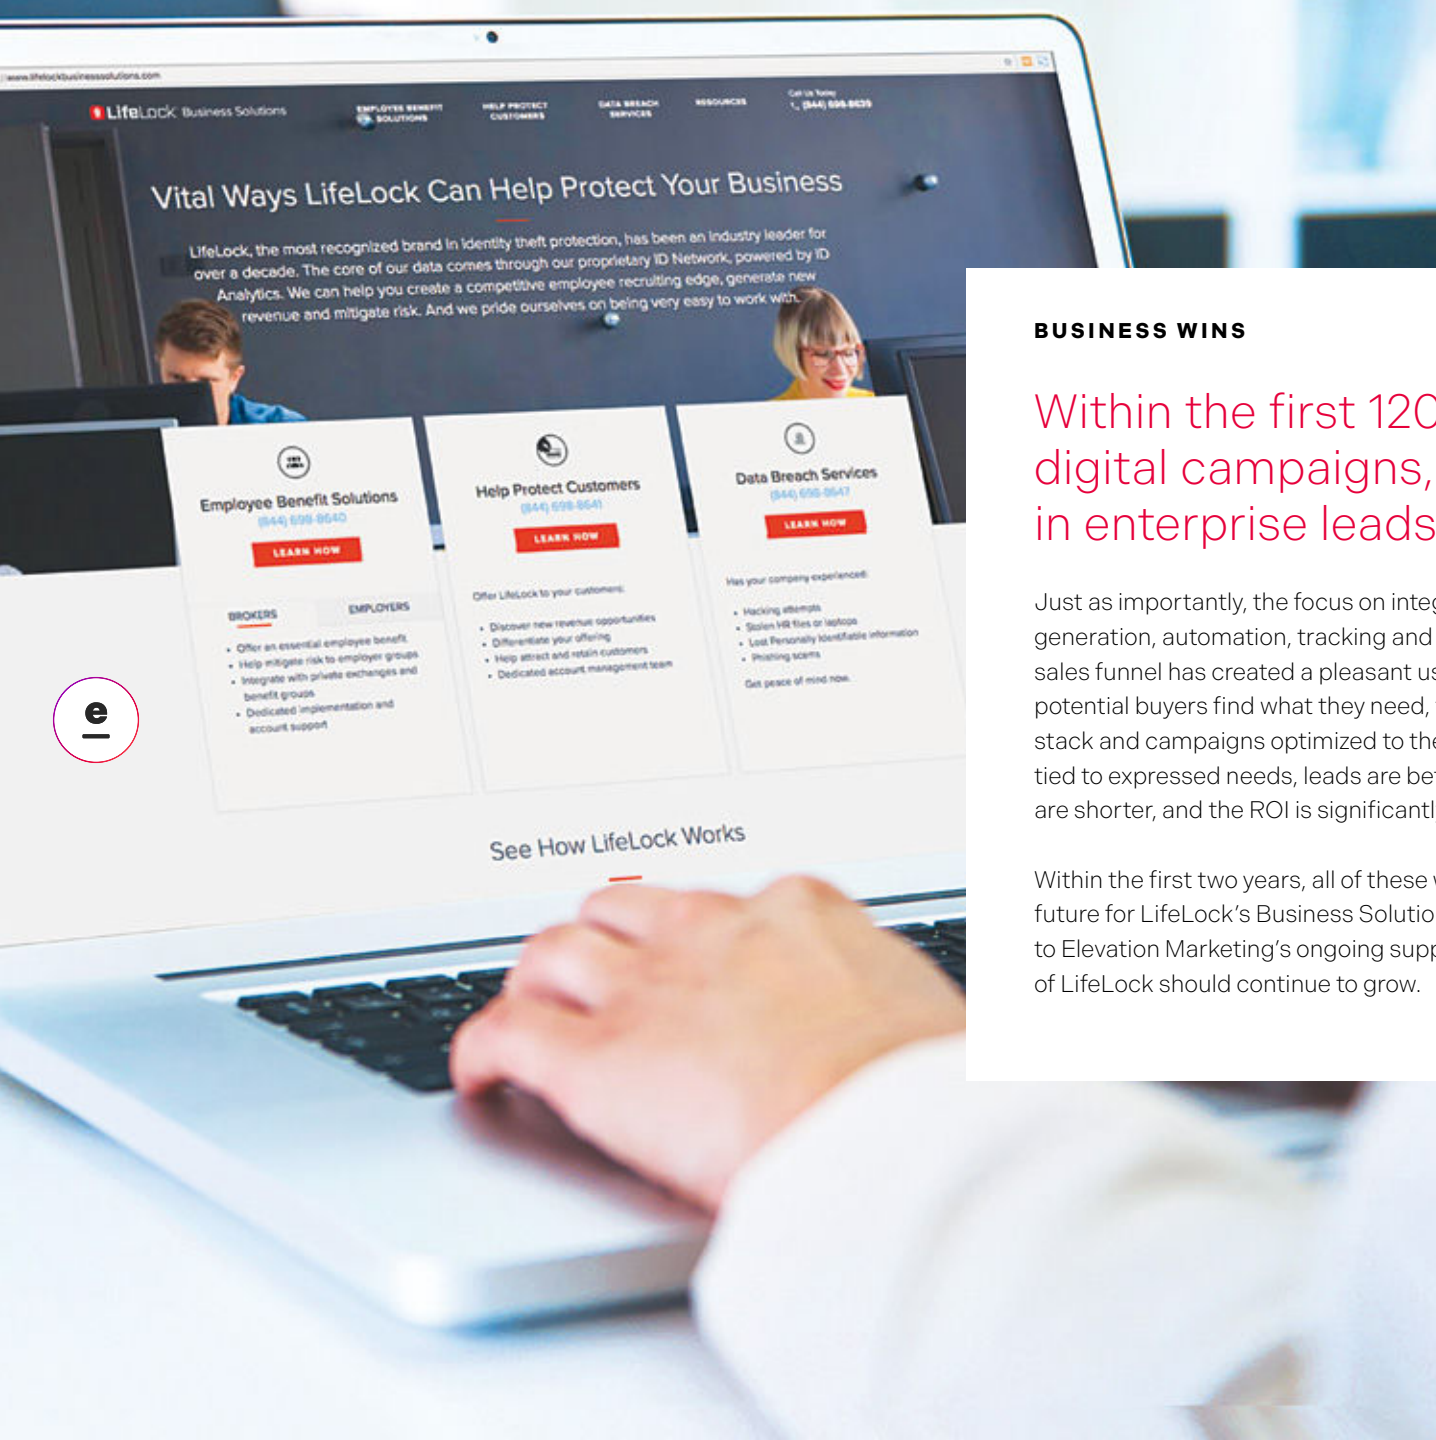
www.lifelockbusinesssolutions.com

LifeLock Business Solutions

EMPLOYEE BENEFIT SOLUTIONS

HELP PROTECT CUSTOMERS

DATA BREACH SERVICES

RESOURCES

Call Us Today (844) 698-8639

Vital Ways LifeLock Can Help Protect Your Business

LifeLock, the most recognized brand in identity theft protection, has been an industry leader for over a decade. The core of our data comes through our proprietary ID Network, powered by ID Analytics. We can help you create a competitive employee recruiting edge, generate new revenue and mitigate risk. And we pride ourselves on being very easy to work with.

Employee Benefit Solutions
(844) 698-8640
LEARN HOW

BROKERS EMPLOYERS

• Offer an essential employee benefit
• Help mitigate risk to employer groups
• Integrate with private exchanges and benefit groups
• Dedicated implementation and account support

Help Protect Customers
(844) 698-8641
LEARN HOW

Offer LifeLock to your customers:
• Discover new revenue opportunities
• Differentiate your offering
• Help attract and retain customers
• Dedicated account management team

Data Breach Services
(844) 698-8647
LEARN HOW

Has your company experienced:
• Hacking attempts
• Stolen HR files or laptops
• Lost Personally Identifiable information
• Phishing scams

Get peace of mind now.

See How LifeLock Works

e

BUSINESS WINS

Within the first 12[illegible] digital campaigns, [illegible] in enterprise leads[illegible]

Just as importantly, the focus on inte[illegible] generation, automation, tracking and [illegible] sales funnel has created a pleasant us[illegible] potential buyers find what they need, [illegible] stack and campaigns optimized to th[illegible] tied to expressed needs, leads are be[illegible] are shorter, and the ROI is significantl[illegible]

Within the first two years, all of these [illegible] future for LifeLock's Business Solutio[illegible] to Elevation Marketing's ongoing sup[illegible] of LifeLock should continue to grow.